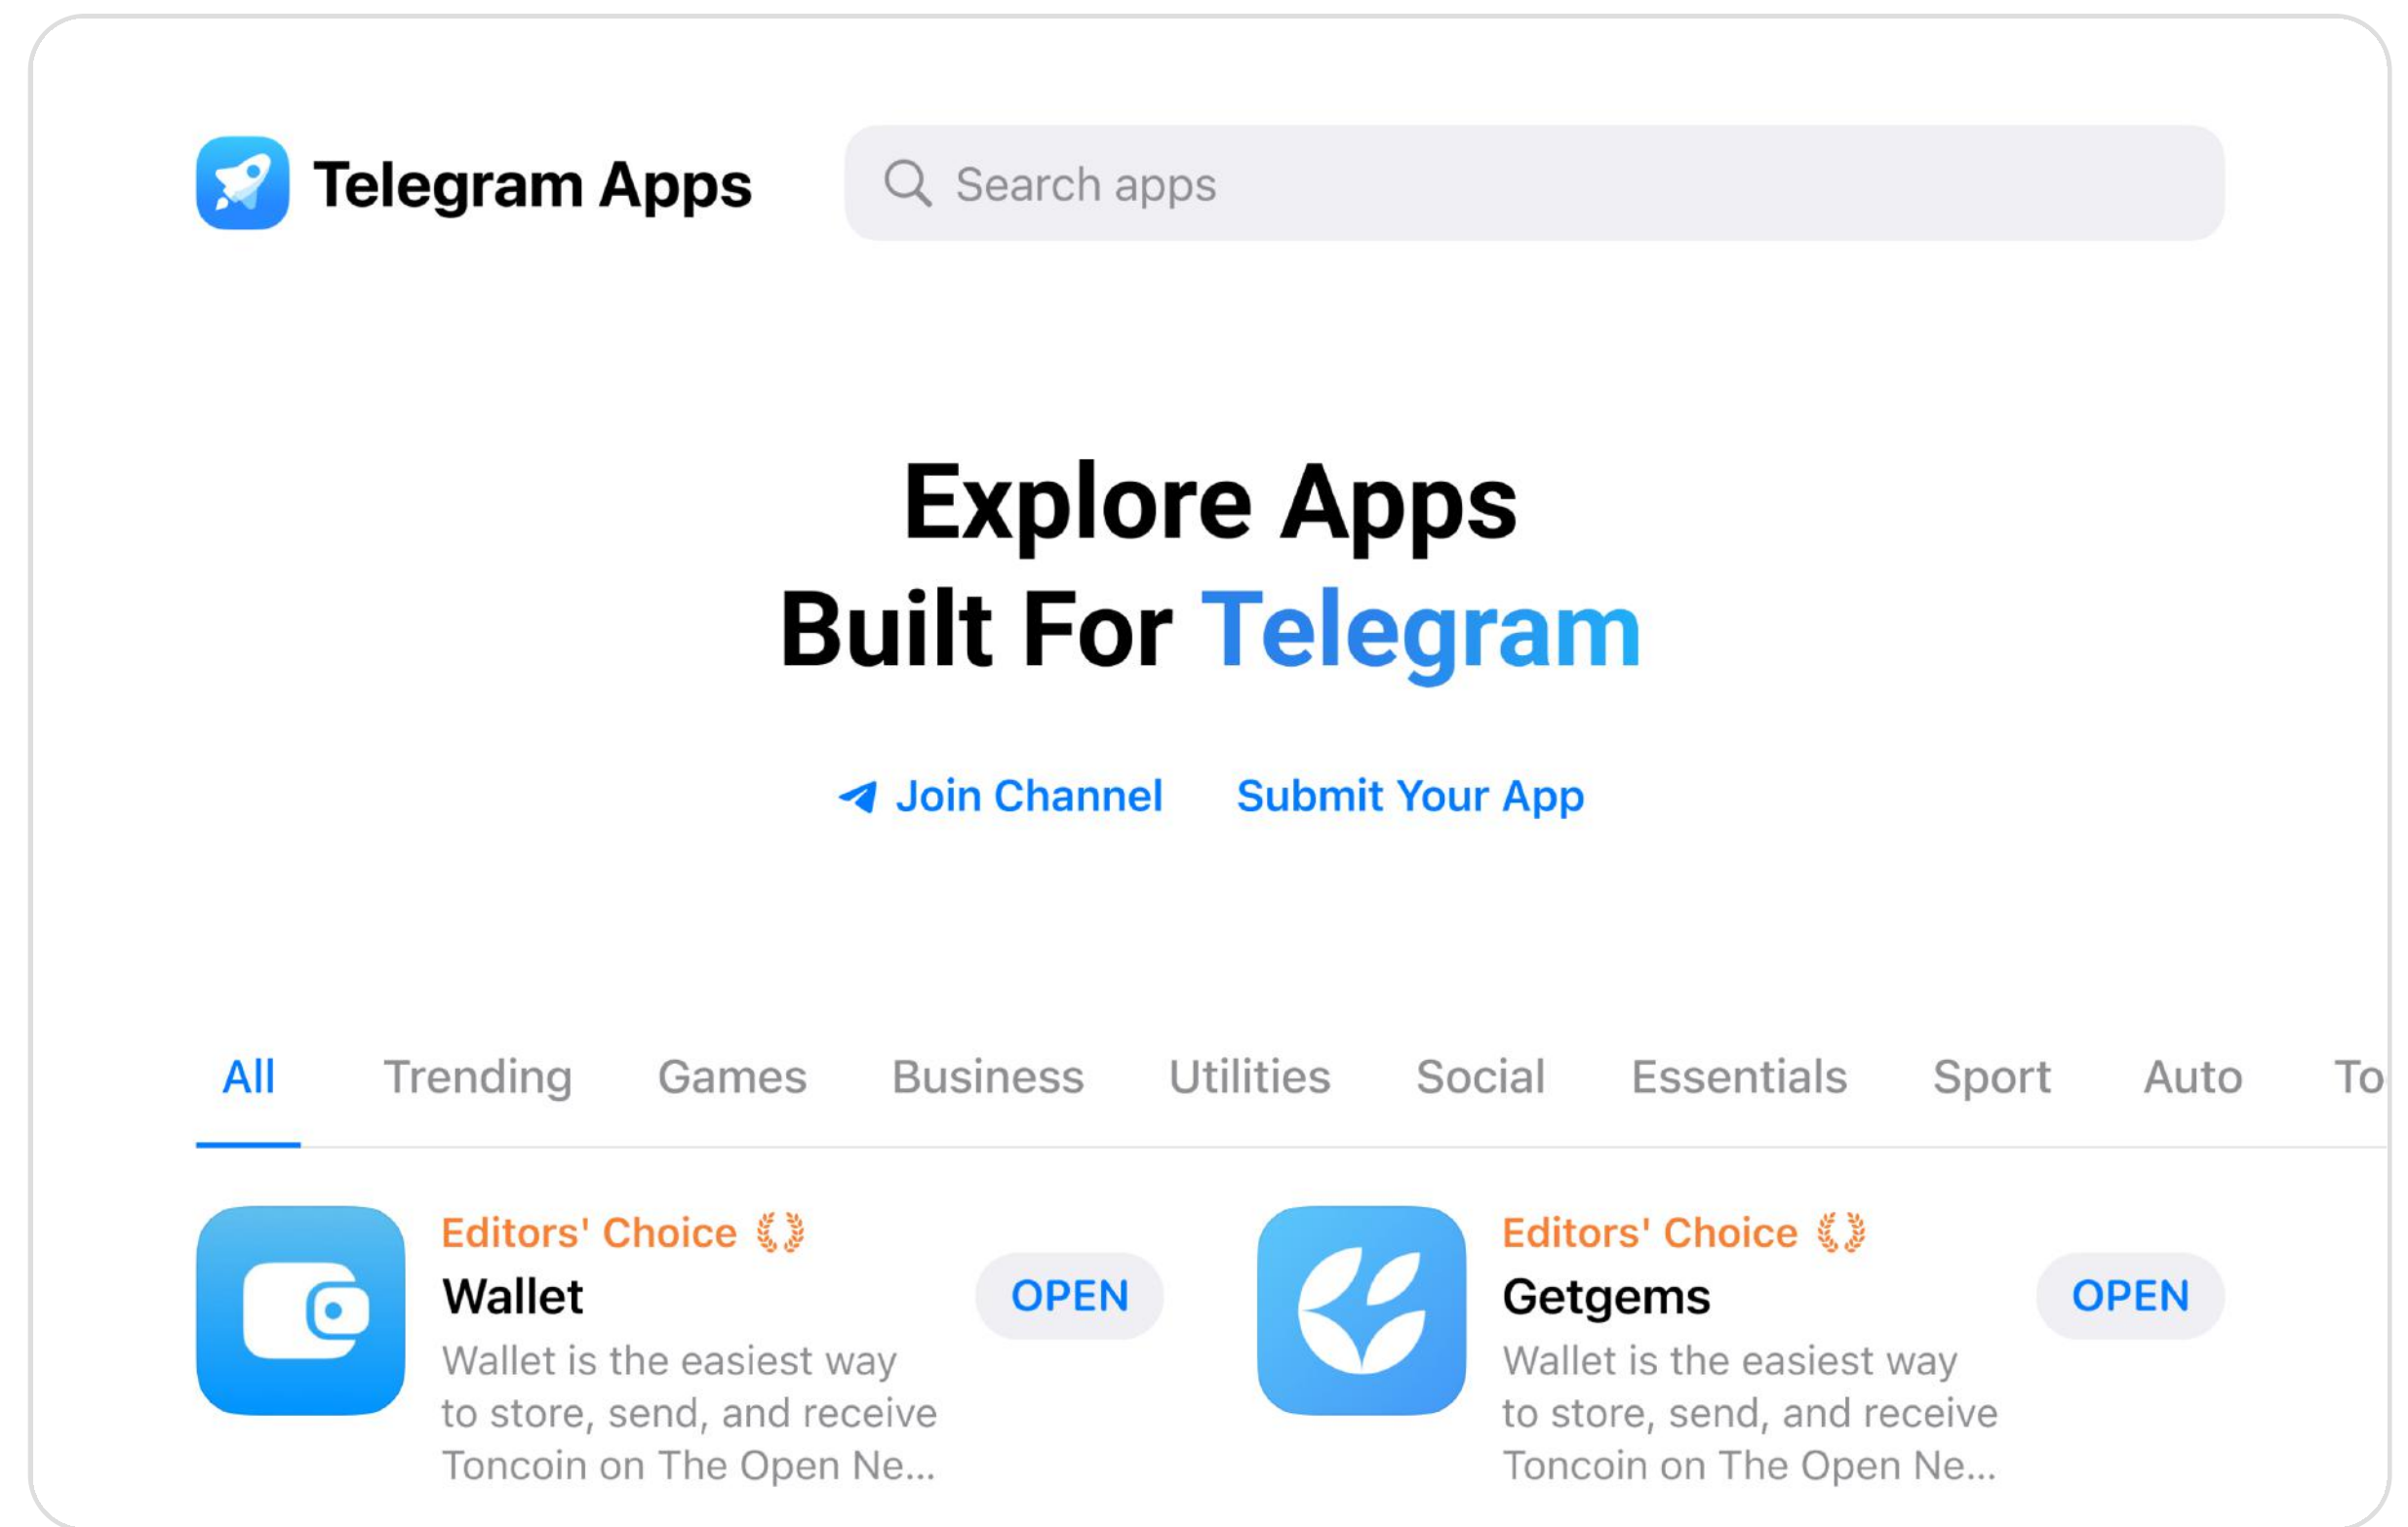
Telegram Apps

Search apps

Explore Apps
Built For Telegram

Join Channel Submit Your App

All Trending Games Business Utilities Social Essentials Sport Auto To

Editors' Choice
Wallet
Wallet is the easiest way to store, send, and receive Toncoin on The Open Ne...
OPEN

Editors' Choice
Getgems
Wallet is the easiest way to store, send, and receive Toncoin on The Open Ne...
OPEN